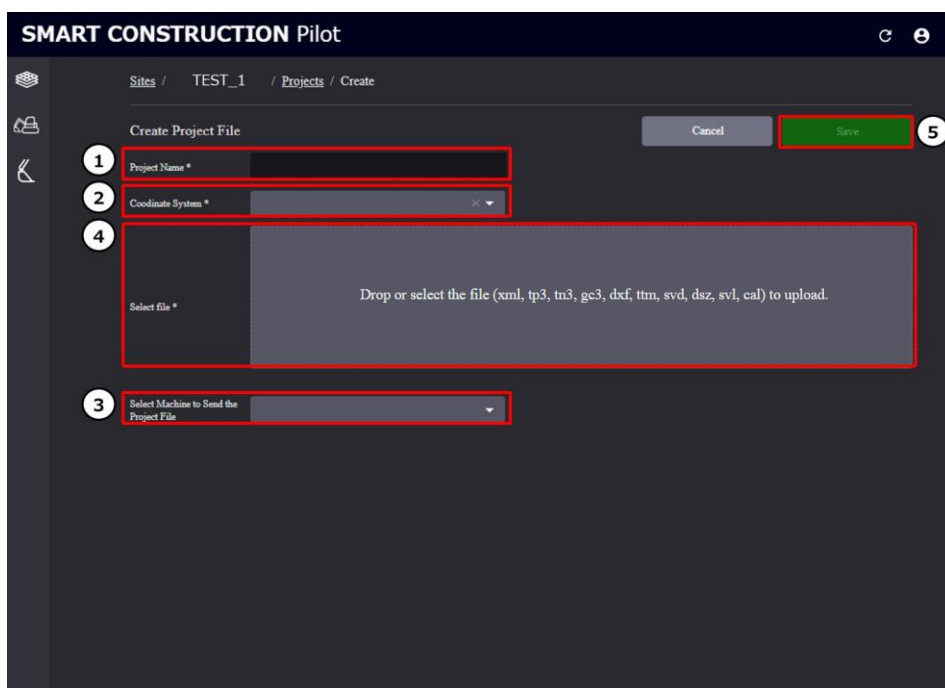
SMART CONSTRUCTION Pilot

Sites / TEST_1 / Projects / Create

Create Project File

Cancel

Save

5

1

Project Name *

2

Coodinate System *

4

Select file *

Drop or select the file (xml, tp3, tn3, gc3, dxf, ttm, svd, dsz, svl, cal) to upload.

3

Select Machine to Send the Project File